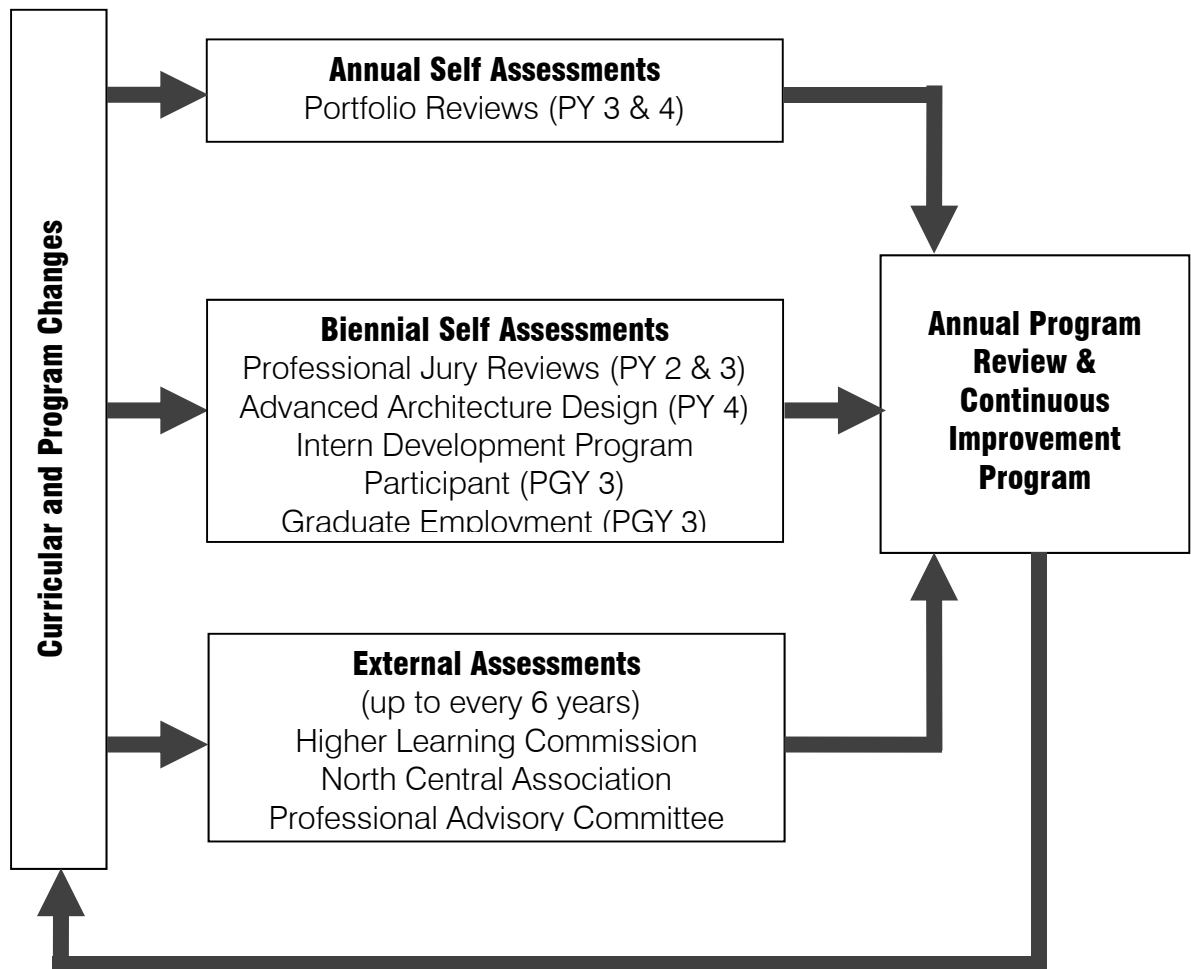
Curricular and Program Changes

Annual Self Assessments
Portfolio Reviews (PY 3 & 4)

Biennial Self Assessments
Professional Jury Reviews (PY 2 & 3)
Advanced Architecture Design (PY 4)
Intern Development Program Participant (PGY 3)
Graduate Employment (PGY 3)

External Assessments
(up to every 6 years)
Higher Learning Commission
North Central Association
Professional Advisory Committee

Annual Program Review & Continuous Improvement Program